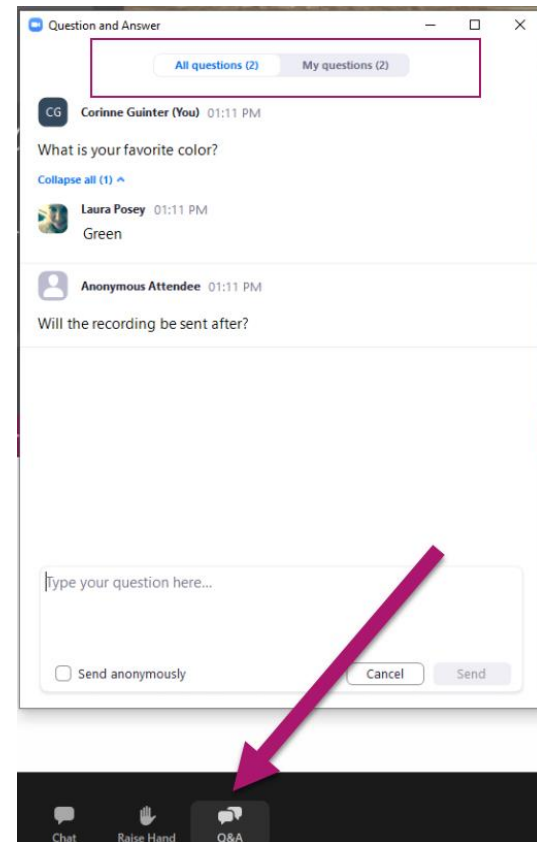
Question and Answer

All questions (2) My questions (2)

CG Corinne Guinter (You) 01:11 PM

What is your favorite color?

Collapse all (1) ^

Laura Posey 01:11 PM

Green

Anonymous Attendee 01:11 PM

Will the recording be sent after?

Type your question here...

Send anonymously

Cancel

Send

Chat

Raise Hand

Q&A